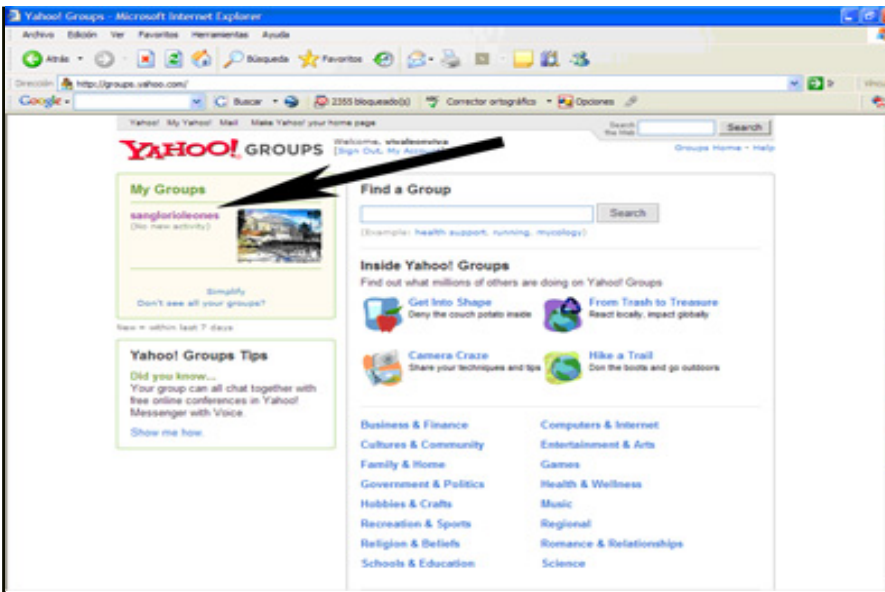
Yahoo! Groups - Microsoft Internet Explorer

Archivo Edición Ver Favoritos Herramientas Ayuda

Atrás Búsqueda Favoritos

Dirección http://groups.yahoo.com/

Google C Buscar 2355 bloqueado(s) Corrector ortográfico Opciones

Yahoo! My Yahoo! Mail Make Yahoo! your home page

Search the Web Search

YAHOO! GROUPS Welcome, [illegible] [Sign Out, My Account]

Groups Home - Help

My Groups

sanglorioleones
(No new activity)

Simplify
Don't see all your groups?

New = within last 7 days

Yahoo! Groups Tips

Did you know...
Your group can all chat together with free online conferences in Yahoo! Messenger with Voice.

Show me how.

Find a Group

Search

(Example: health support, running, mycology)

Inside Yahoo! Groups

Find out what millions of others are doing on Yahoo! Groups

Get Into Shape
Deny the couch potato inside

From Trash to Treasure
React locally, impact globally

Camera Craze
Share your techniques and tips

Hike a Trail
Don the boots and go outdoors

Business & Finance
Computers & Internet
Cultures & Community
Entertainment & Arts
Family & Home
Games
Government & Politics
Health & Wellness
Hobbies & Crafts
Music
Recreation & Sports
Regional
Religion & Beliefs
Romance & Relationships
Schools & Education
Science